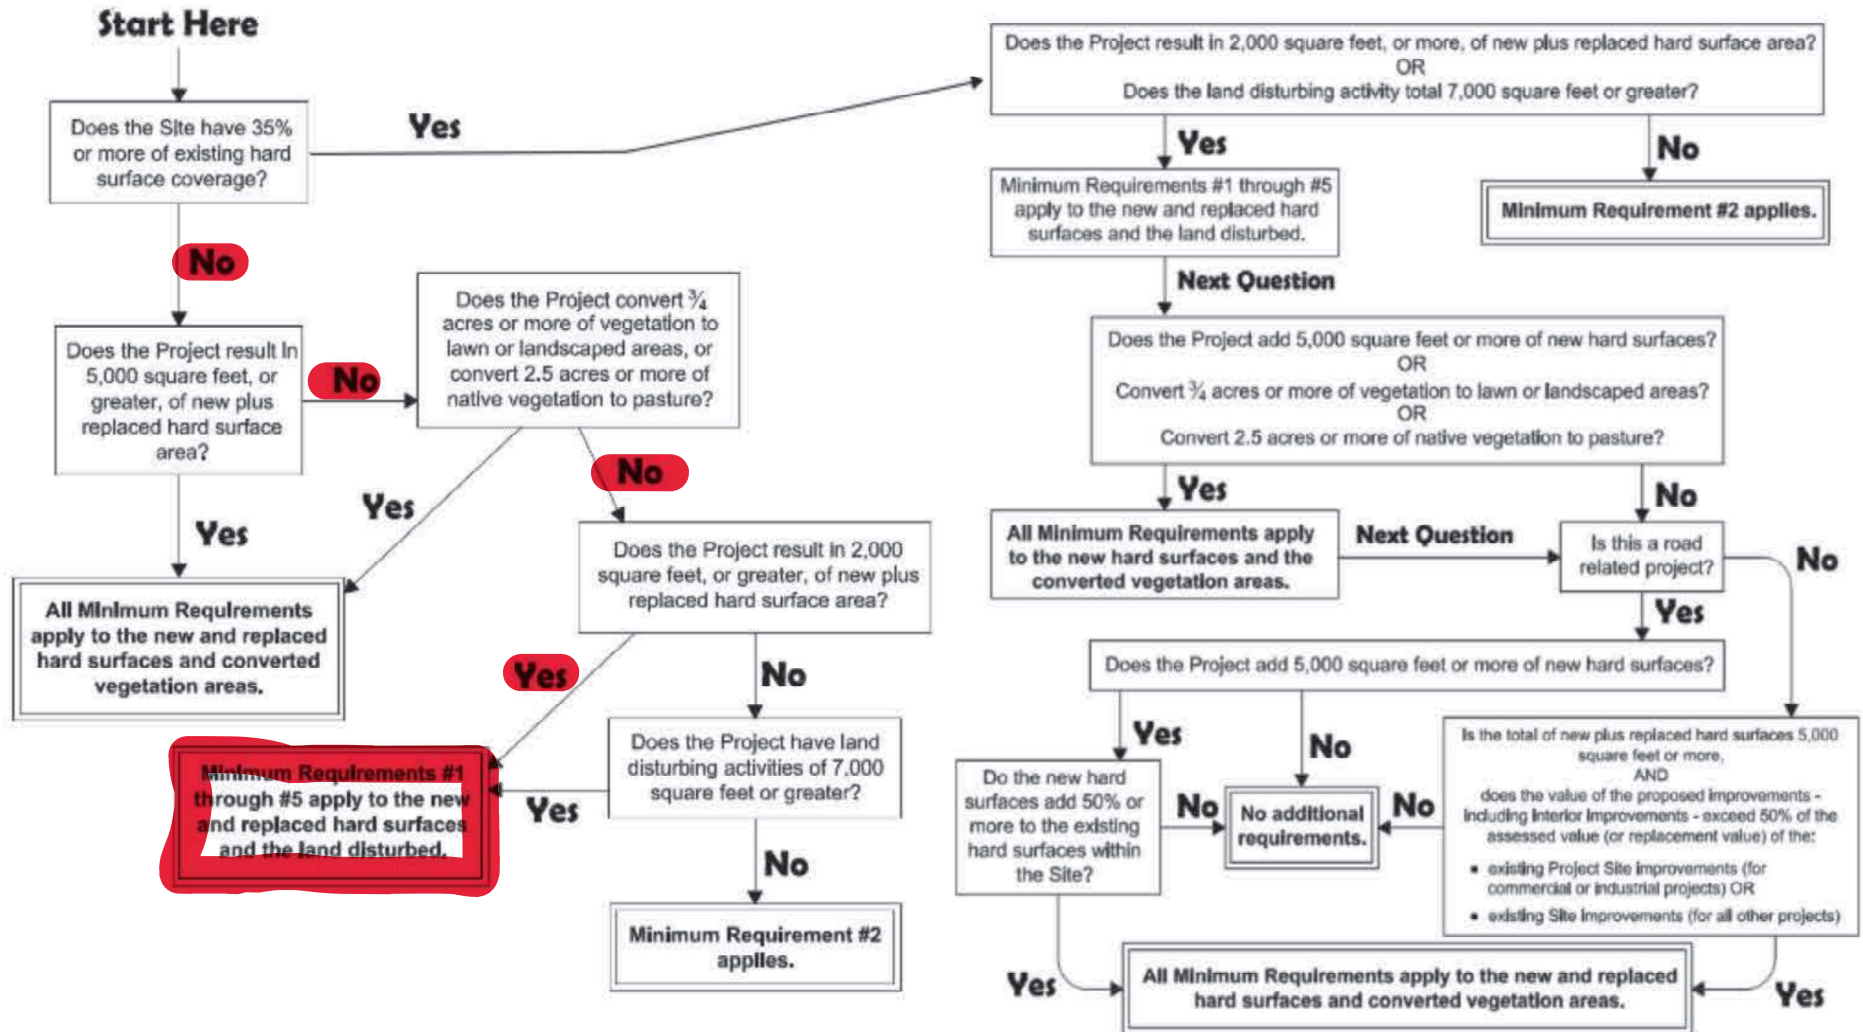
Start Here

Does the Site have 35% or more of existing hard surface coverage?

Yes

No

Does the Project result in 5,000 square feet, or greater, of new plus replaced hard surface area?

No

Does the Project convert ¾ acres or more of vegetation to lawn or landscaped areas, or convert 2.5 acres or more of native vegetation to pasture?

Yes

Yes

No

All Minimum Requirements apply to the new and replaced hard surfaces and converted vegetation areas.

Does the Project result in 2,000 square feet, or greater, of new plus replaced hard surface area?

Yes

No

Minimum Requirements #1 through #5 apply to the new and replaced hard surfaces and the land disturbed.

Yes

Does the Project have land disturbing activities of 7,000 square feet or greater?

No

Minimum Requirement #2 applies.

Does the Project result in 2,000 square feet, or more, of new plus replaced hard surface area?
OR
Does the land disturbing activity total 7,000 square feet or greater?

Yes

No

Minimum Requirements #1 through #5 apply to the new and replaced hard surfaces and the land disturbed.

Minimum Requirement #2 applies.

Next Question

Does the Project add 5,000 square feet or more of new hard surfaces?
OR
Convert ¾ acres or more of vegetation to lawn or landscaped areas?
OR
Convert 2.5 acres or more of native vegetation to pasture?

Yes

No

All Minimum Requirements apply to the new hard surfaces and the converted vegetation areas.

Next Question

Is this a road related project?

No

Yes

Does the Project add 5,000 square feet or more of new hard surfaces?

Yes

No

Do the new hard surfaces add 50% or more to the existing hard surfaces within the Site?

No

No additional requirements.

No

Is the total of new plus replaced hard surfaces 5,000 square feet or more,
AND
does the value of the proposed improvements - including interior improvements - exceed 50% of the assessed value (or replacement value) of the:

• existing Project Site improvements (for commercial or industrial projects) OR
• existing Site improvements (for all other projects)

Yes

All Minimum Requirements apply to the new and replaced hard surfaces and converted vegetation areas.

Yes